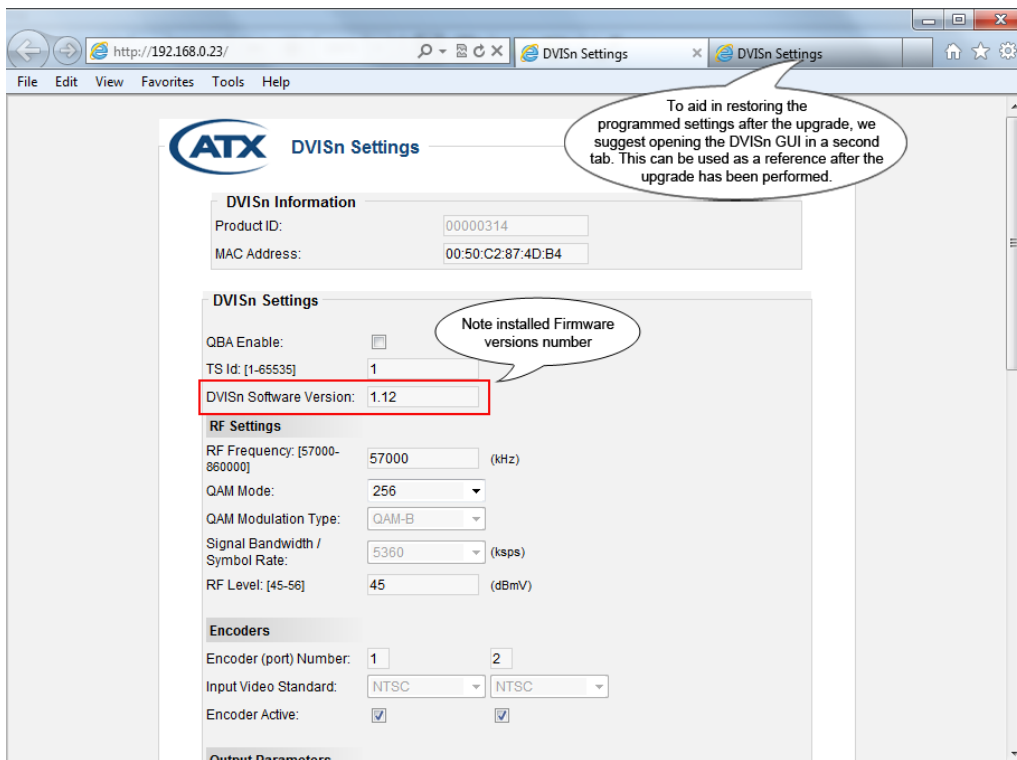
http://192.168.0.23/

DVISn Settings

DVISn Settings

File Edit View Favorites Tools Help

To aid in restoring the programmed settings after the upgrade, we suggest opening the DVISn GUI in a second tab. This can be used as a reference after the upgrade has been performed.

ATX DVISn Settings

DVISn Information

Product ID: 00000314

MAC Address: 00:50:C2:87:4D:B4

DVISn Settings

Note installed Firmware versions number

QBA Enable:

TS Id: [1-65535] 1

DVISn Software Version: 1.12

RF Settings

RF Frequency: [57000-860000] 57000 (kHz)

QAM Mode: 256

QAM Modulation Type: QAM-B

Signal Bandwidth / Symbol Rate: 5360 (ksps)

RF Level: [45-56] 45 (dBmV)

Encoders

Encoder (port) Number: 1 2

Input Video Standard: NTSC NTSC

Encoder Active:

Output Parameters